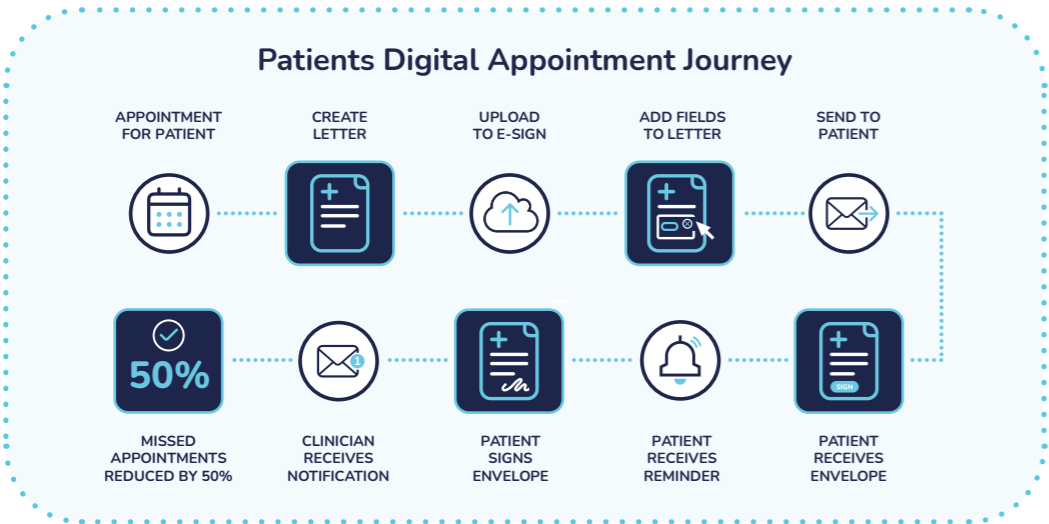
Patients Digital Appointment Journey

APPOINTMENT FOR PATIENT

CREATE LETTER

UPLOAD TO E-SIGN

ADD FIELDS TO LETTER

SEND TO PATIENT

SIGN

PATIENT RECEIVES ENVELOPE

PATIENT RECEIVES REMINDER

PATIENT SIGNS ENVELOPE

1

CLINICIAN RECEIVES NOTIFICATION

50%

MISSED APPOINTMENTS REDUCED BY 50%